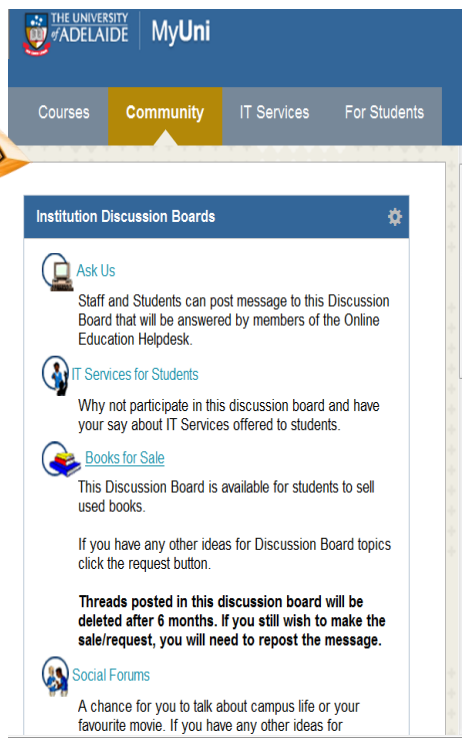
THE UNIVERSITY of ADELAIDE | MyUni

Courses | Community | IT Services | For Students

Institution Discussion Boards

Ask Us

Staff and Students can post message to this Discussion Board that will be answered by members of the Online Education Helpdesk.

IT Services for Students

Why not participate in this discussion board and have your say about IT Services offered to students.

Books for Sale

This Discussion Board is available for students to sell used books.

If you have any other ideas for Discussion Board topics click the request button.

**Threads posted in this discussion board will be deleted after 6 months. If you still wish to make the sale/request, you will need to repost the message.**

Social Forums

A chance for you to talk about campus life or your favourite movie. If you have any other ideas for